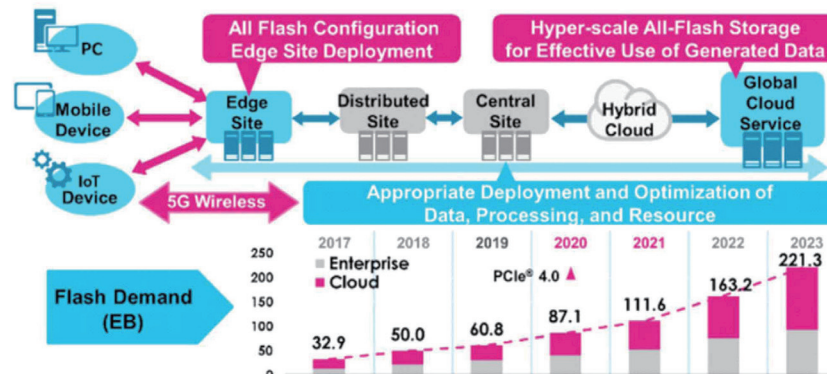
All Flash Configuration
Edge Site Deployment

Hyper-scale All-Flash Storage
for Effective Use of Generated Data

PC

Mobile Device

IoT Device

Edge Site

Distributed Site

Central Site

Hybrid Cloud

Global Cloud Service

5G Wireless

Appropriate Deployment and Optimization of Data, Processing, and Resource

Flash Demand (EB)

2017 2018 2019 2020 2021 2022 2023

Enterprise
Cloud

PCIe® 4.0

250
200
150
100
50
0

32.9
50.0
60.8
87.1
111.6
163.2
221.3